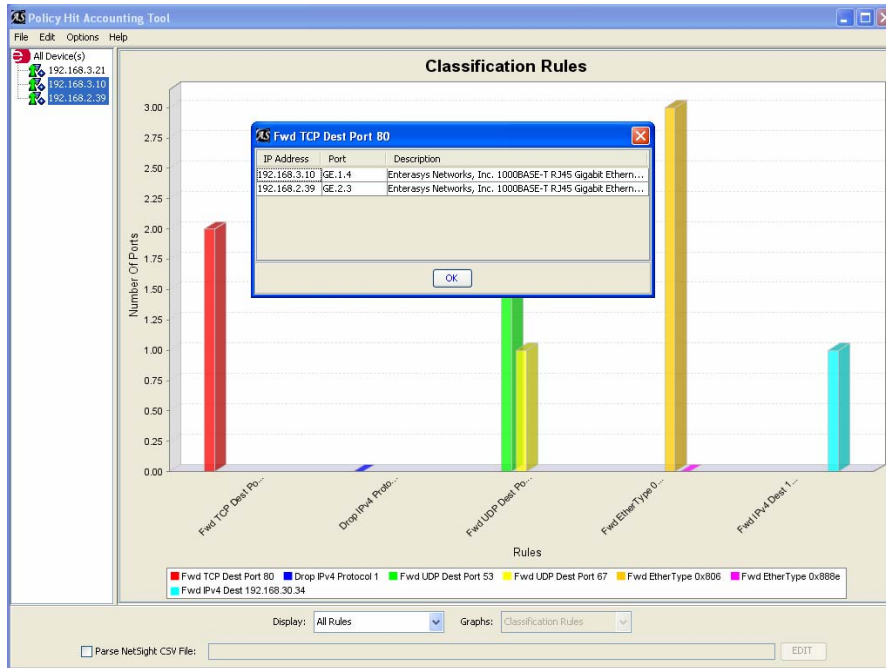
Policy Hit Accounting Tool

File Edit Options Help

All Device(s)
192.168.3.21
192.168.3.10
192.168.2.39

Classification Rules

Number Of Ports

3.00
2.75
2.50
2.25
2.00
1.75
1.50
1.25
1.00
0.75
0.50
0.25
0.00

Fwd TCP Dest Po...
Drop IPv4 Proto...
Fwd UDP Dest Po...
Fwd EtherType 0...
Fwd IPv4 Dest 1...

Rules

Fwd TCP Dest Port 80 Drop IPv4 Protocol 1 Fwd UDP Dest Port 53 Fwd UDP Dest Port 67 Fwd EtherType 0x806 Fwd EtherType 0x888e Fwd IPv4 Dest 192.168.30.34

Fwd TCP Dest Port 80

| IP Address | Port | Description |
|---|---|---|
| 192.168.3.10 | GE.1.4 | Enterasys Networks, Inc. 1000BASE-T RJ45 Gigabit Ethern... |
| 192.168.2.39 | GE.2.3 | Enterasys Networks, Inc. 1000BASE-T RJ45 Gigabit Ethern... |

OK

Display: All Rules Graphs: Classification Rules

Parse NetSight CSV File: EDIT